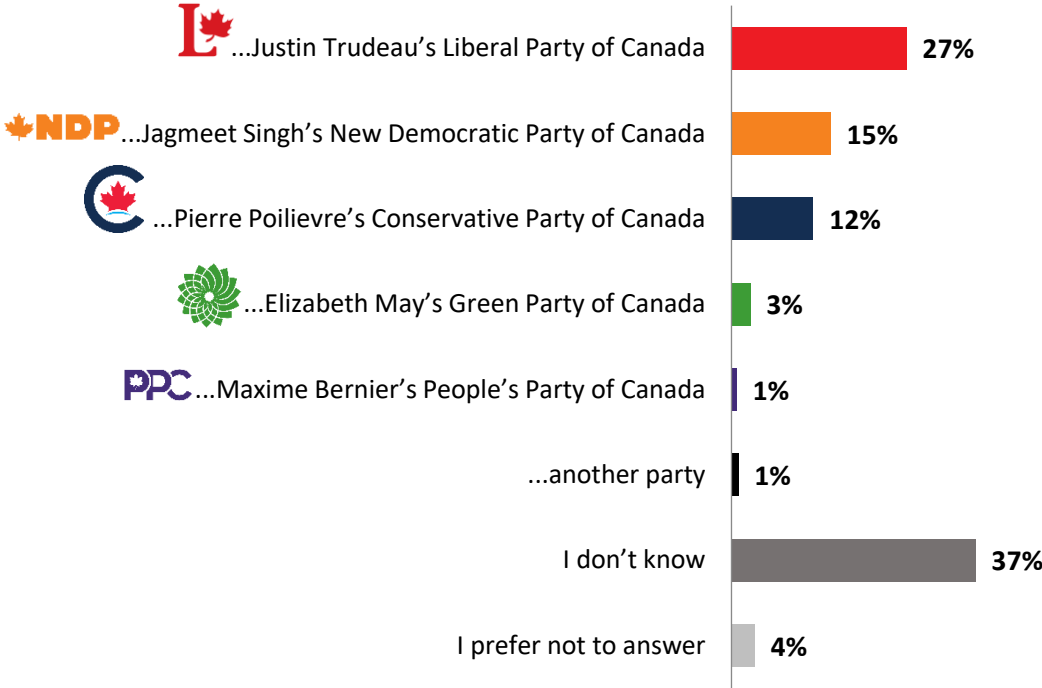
L ...Justin Trudeau’s Liberal Party of Canada 27%

NDP ...Jagmeet Singh’s New Democratic Party of Canada 15%

...Pierre Poilievre’s Conservative Party of Canada 12%

...Elizabeth May’s Green Party of Canada 3%

PPC ...Maxime Bernier’s People’s Party of Canada 1%

...another party 1%

I don’t know 37%

I prefer not to answer 4%